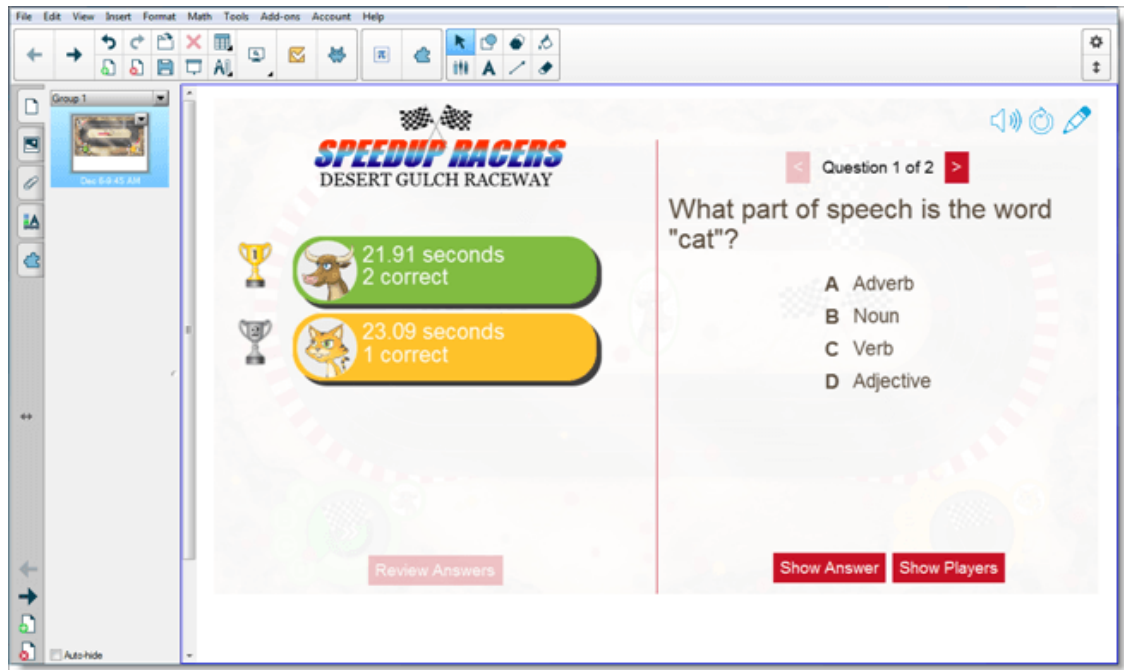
File Edit View Insert Format Math Tools Add-ons Account Help

Group 1

Dec 6-8:45 AM

Auto-hide

SPEEDUP RACERS
DESERT GULCH RACEWAY

21.91 seconds
2 correct

23.09 seconds
1 correct

Review Answers

Question 1 of 2

What part of speech is the word "cat"?

A Adverb
B Noun
C Verb
D Adjective

Show Answer
Show Players